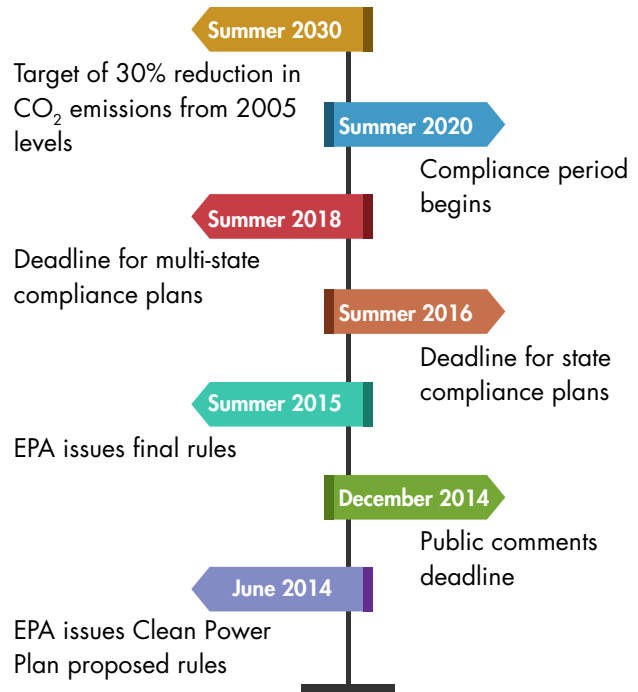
Summer 2030

Target of 30% reduction in $CO_2$ emissions from 2005 levels

Summer 2020

Compliance period begins

Summer 2018

Deadline for multi-state compliance plans

Summer 2016

Deadline for state compliance plans

Summer 2015

EPA issues final rules

December 2014

Public comments deadline

June 2014

EPA issues Clean Power Plan proposed rules